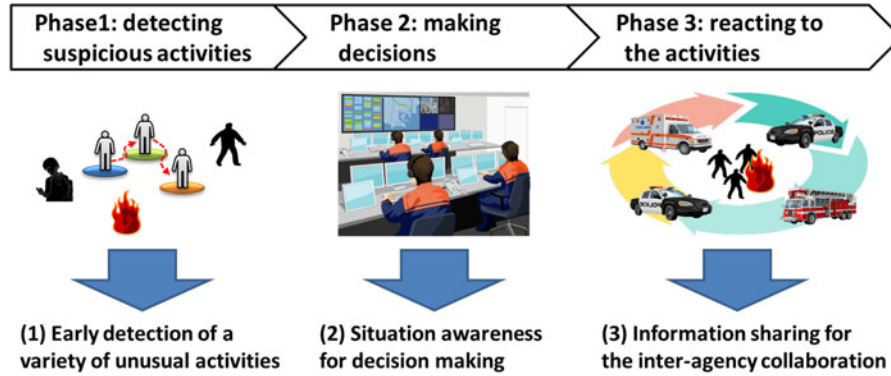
Phase1: detecting suspicious activities

Phase 2: making decisions

Phase 3: reacting to the activities

POLICE

POLICE

(1) Early detection of a variety of unusual activities

(2) Situation awareness for decision making

(3) Information sharing for the inter-agency collaboration